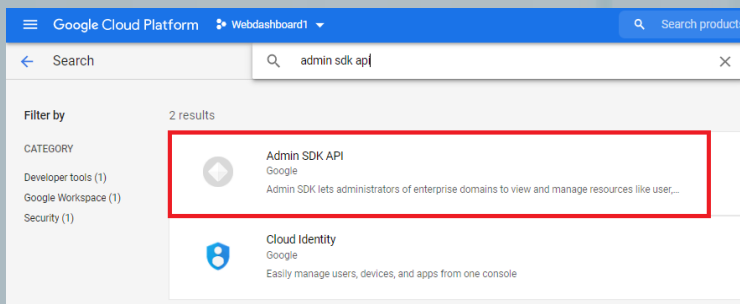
Google Cloud Platform Webdashboard1

Search products

Search

admin sdk api

Filter by

CATEGORY

Developer tools (1)

Google Workspace (1)

Security (1)

2 results

Admin SDK API

Google

Admin SDK lets administrators of enterprise domains to view and manage resources like user,...

Cloud Identity

Google

Easily manage users, devices, and apps from one console